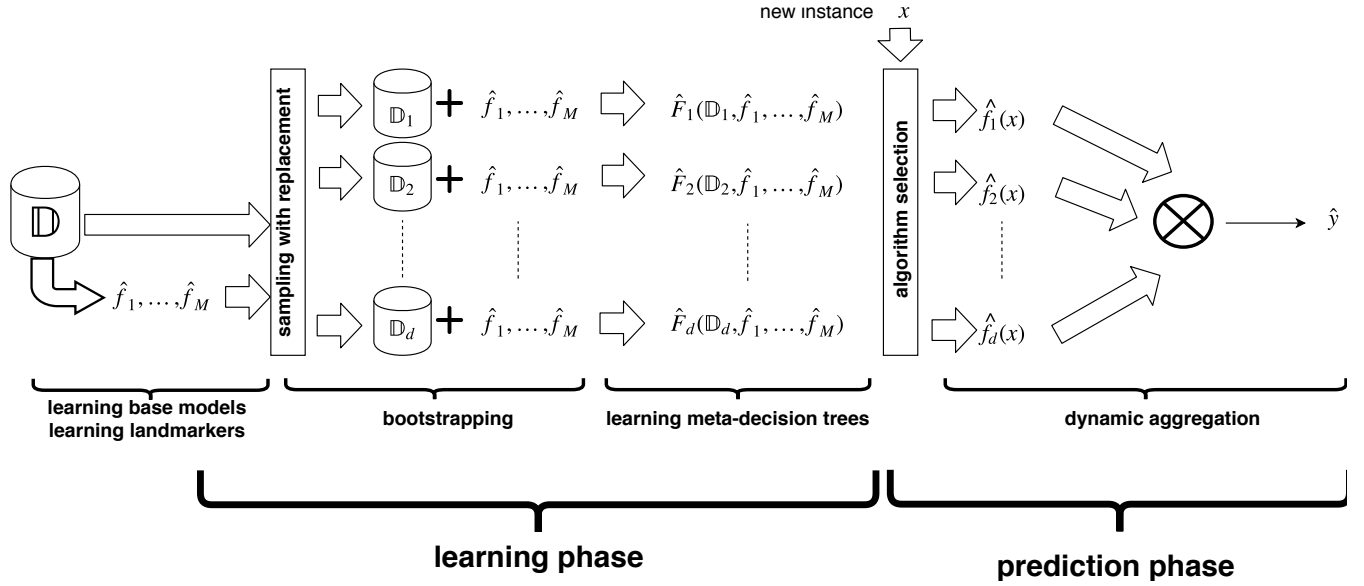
new instance $x$

$\mathbb{D}$

$\hat{f}_1, \ldots, \hat{f}_M$

sampling with replacement

$\mathbb{D}_1$ + $\hat{f}_1, \ldots, \hat{f}_M$

$\mathbb{D}_2$ + $\hat{f}_1, \ldots, \hat{f}_M$

$\mathbb{D}_d$ + $\hat{f}_1, \ldots, \hat{f}_M$

$\hat{F}_1(\mathbb{D}_1, \hat{f}_1, \ldots, \hat{f}_M)$

$\hat{F}_2(\mathbb{D}_2, \hat{f}_1, \ldots, \hat{f}_M)$

$\hat{F}_d(\mathbb{D}_d, \hat{f}_1, \ldots, \hat{f}_M)$

algorithm selection

$\hat{f}_1(x)$

$\hat{f}_2(x)$

$\hat{f}_d(x)$

$\bigotimes$

$\hat{y}$

learning base models
learning landmarkers

bootstrapping

learning meta-decision trees

dynamic aggregation

learning phase

prediction phase